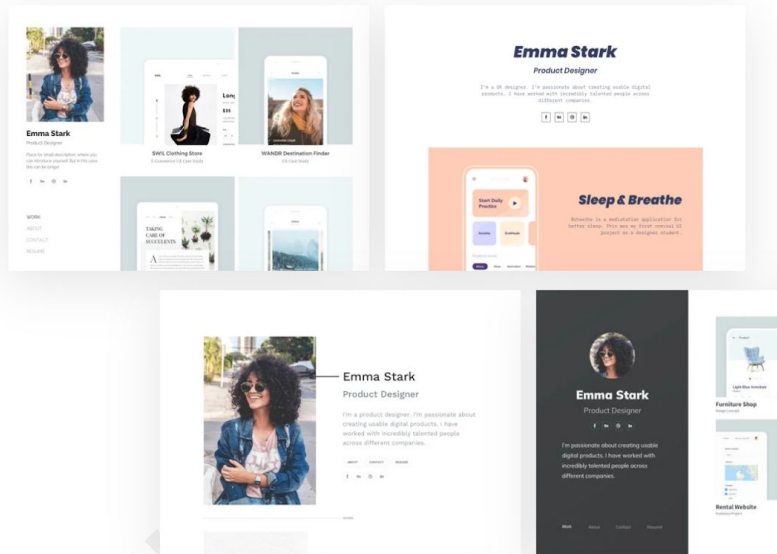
Emma Stark
Product Designer
Place for short description, where you can introduce yourself. But if this one line can be longer
f in ◎ in
WORK
ABOUT
CONTACT
RESUME
SWIL Clothing Store
E-Commerce UX Case Study
WANDR Destination Finder
UX Case Study
TAKING CARE OF SUCCULENTS
Emma Stark
Product Designer
I'm a UX designer. I'm passionate about creating usable digital products. I have worked with incredibly talented people across different companies.
f in ◎ in
Start Daily Practice
Sleep & Breathe
Breathe is a meditation application for better sleep. This was my first version of project as a designer student.
Emma Stark
Product Designer
I'm a product designer. I'm passionate about creating usable digital products. I have worked with incredibly talented people across different companies.
ABOUT CONTACT RESUME
f in ◎ in
Emma Stark
Product Designer
f in ◎ in
I'm passionate about creating usable digital products. I have worked with incredibly talented people across different companies.
Work About Contact Resume
Furniture Shop
Rental Website